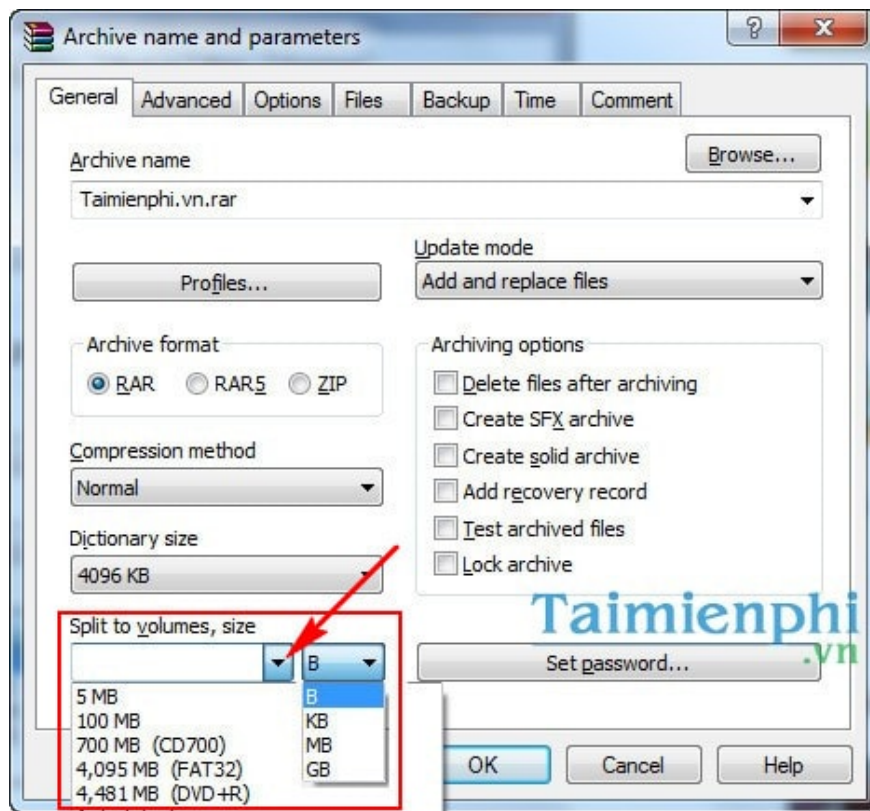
Archive name and parameters

?

X

General

Advanced

Options

Files

Backup

Time

Comment

Archive name

Browse...

Taimienphi.vn.rar

Update mode

Profiles...

Add and replace files

Archive format

RAR

RAR5

ZIP

Archiving options

Delete files after archiving

Create SFX archive

Create solid archive

Add recovery record

Test archived files

Lock archive

Compression method

Normal

Dictionary size

4096 KB

Taimienphi

.vn

Split to volumes, size

B

Set password...

5 MB

100 MB

700 MB (CD700)

4,095 MB (FAT32)

4,481 MB (DVD+R)

B

KB

MB

GB

OK

Cancel

Help